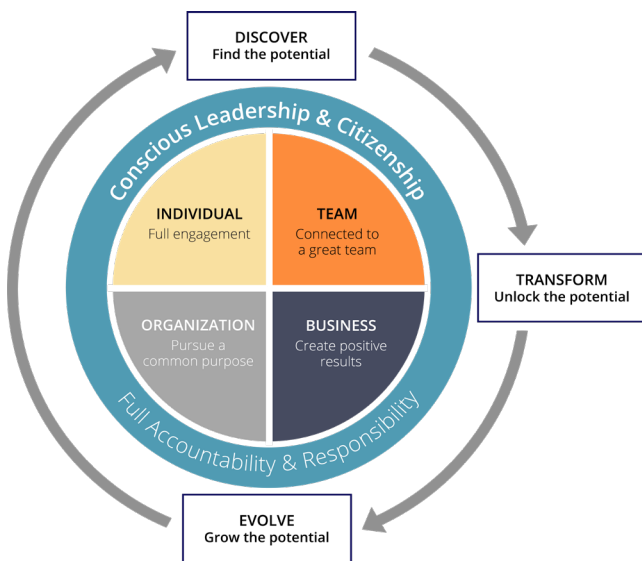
DISCOVER
Find the potential

Conscious Leadership & Citizenship

INDIVIDUAL
Full engagement

TEAM
Connected to a great team

TRANSFORM
Unlock the potential

ORGANIZATION
Pursue a common purpose

BUSINESS
Create positive results

Full Accountability & Responsibility

EVOLVE
Grow the potential